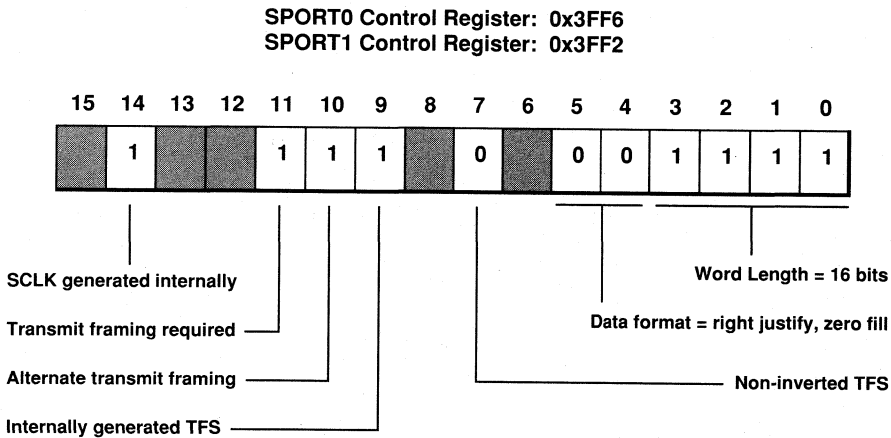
SPORT0 Control Register: 0x3FF6
SPORT1 Control Register: 0x3FF2

| 15 | 14 | 13 | 12 | 11 | 10 | 9 | 8 | 7 | 6 | 5 | 4 | 3 | 2 | 1 | 0 |
|---|---|---|---|---|---|---|---|---|---|---|---|---|---|---|---|
|  | 1 |  |  | 1 | 1 | 1 |  | 0 |  | 0 | 0 | 1 | 1 | 1 | 1 |

SCLK generated internally

Transmit framing required

Alternate transmit framing

Internally generated TFS

Word Length = 16 bits

Data format = right justify, zero fill

Non-inverted TFS